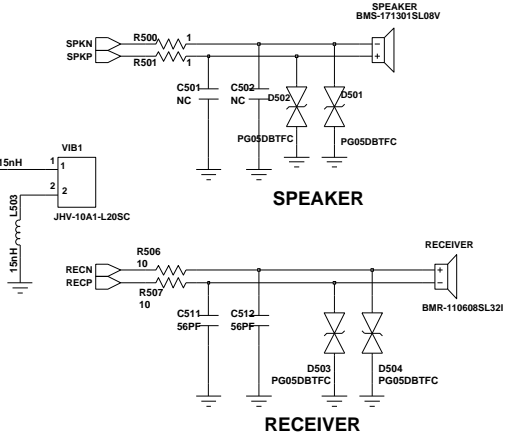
SPEAKER
BMS-171301SL08V

SPKN
SPKP
R500
1
R501
1
-
+
C501
NC
C502
NC
D502
D501
PG05DBTFC
PG05DBTFC

VIB1
15nH
1
1
2
2
L503
15nH
JHV-10A1-L20SC

SPEAKER

RECEIVER
R506
10
RECN
RECP
R507
10
+
-
BMR-110608SL32I
C511
56PF
C512
56PF
D503
PG05DBTFC
D504
PG05DBTFC

RECEIVER